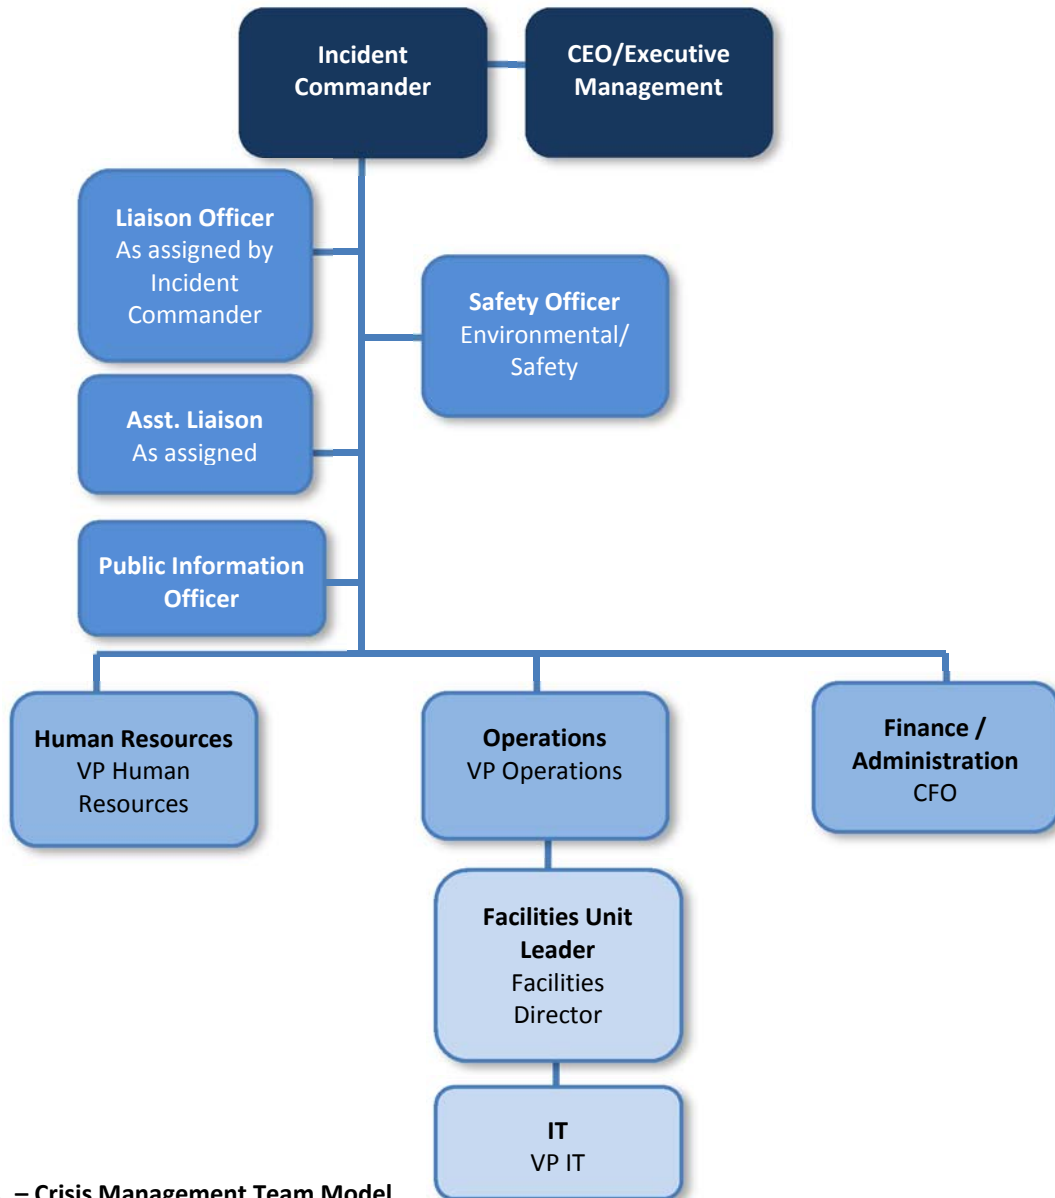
**Incident Commander**

**CEO/Executive Management**

**Liaison Officer**
As assigned by Incident Commander

**Safety Officer**
Environmental/ Safety

**Asst. Liaison**
As assigned

**Public Information Officer**

**Human Resources**
VP Human Resources

**Operations**
VP Operations

**Finance / Administration**
CFO

**Facilities Unit Leader**
Facilities Director

**IT**
VP IT

**– Crisis Management Team Model**